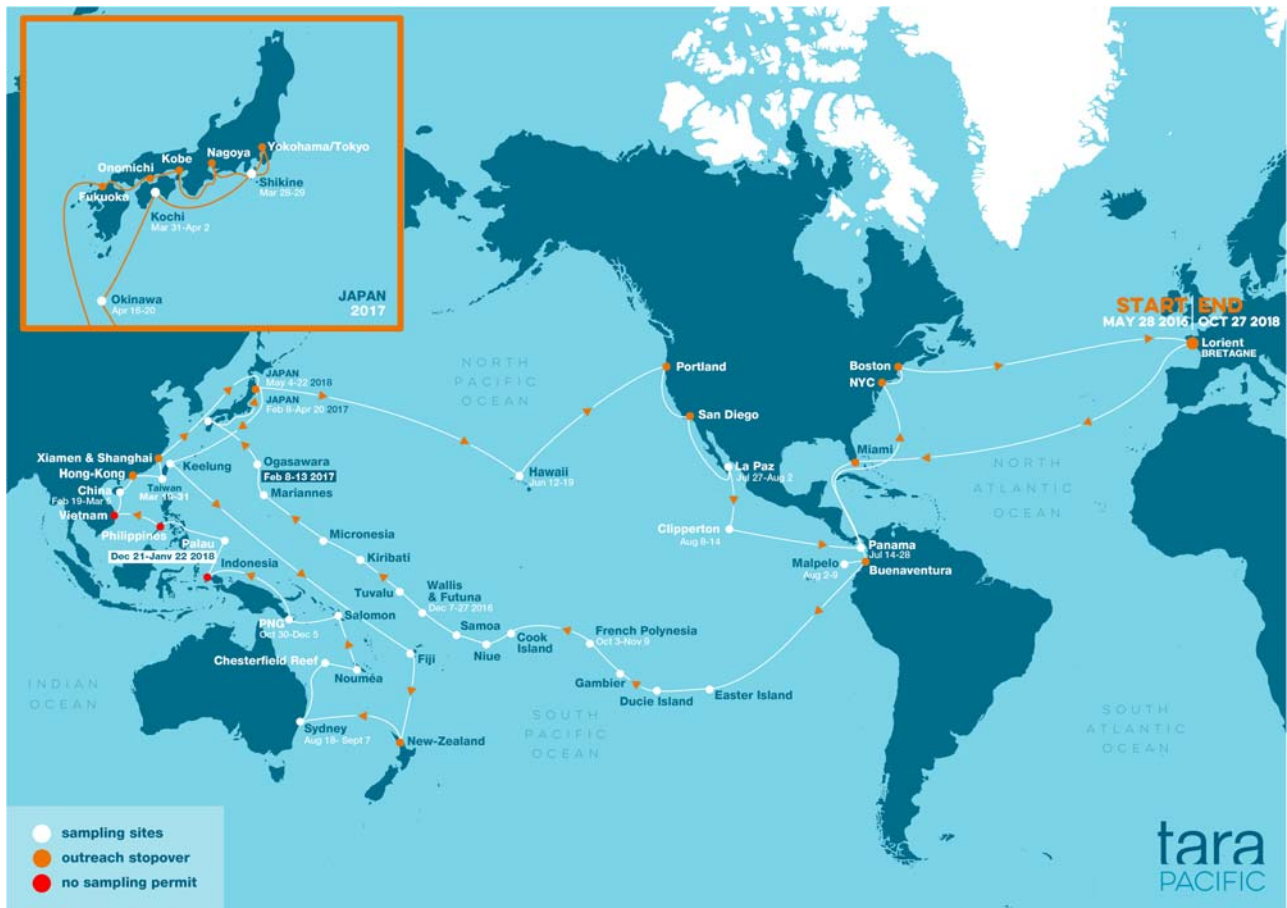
Onomichi
Kobe
Nagoya
Yokohama/Tokyo
Shikine
Mar 28-29
Fukuoka
Kochi
Mar 31-Apr 2
Okinawa
Apr 16-20
JAPAN
2017

START | END
MAY 28 2016 | OCT 27 2018
Lorient
BRETAGNE

NORTH PACIFIC OCEAN
JAPAN
May 4-22 2018
JAPAN
Feb 8-Apr 20 2017
Xiamen & Shanghai
Hong-Kong
Keelung
China
Feb 19-Mar 8
Taiwan
Mar 10-31
Vietnam
Ogasawara
Feb 8-13 2017
Mariannes
Philippines
Palau
Dec 21-Janv 22 2018
Indonesia
Micronesia
Kiribati
Tuvalu
Wallis & Futuna
Dec 7-27 2016
Samoa
Niue
Cook Island
PNG
Oct 30-Dec 5
Salomon
Fiji
Chesterfield Reef
Nouméa
Sydney
Aug 18- Sept 7
New-Zealand
Hawaii
Jun 12-19
Portland
San Diego
La Paz
Jul 27-Aug 2
Clipperton
Aug 8-14
French Polynesia
Oct 3-Nov 9
Gambier
Ducie Island
Easter Island
SOUTH PACIFIC OCEAN
Panama
Jul 14-28
Malpelo
Aug 2-9
Buenaventura
Boston
NYC
Miami
NORTH ATLANTIC OCEAN
SOUTH ATLANTIC OCEAN
INDIAN OCEAN

sampling sites
outreach stopover
no sampling permit

tara
PACIFIC